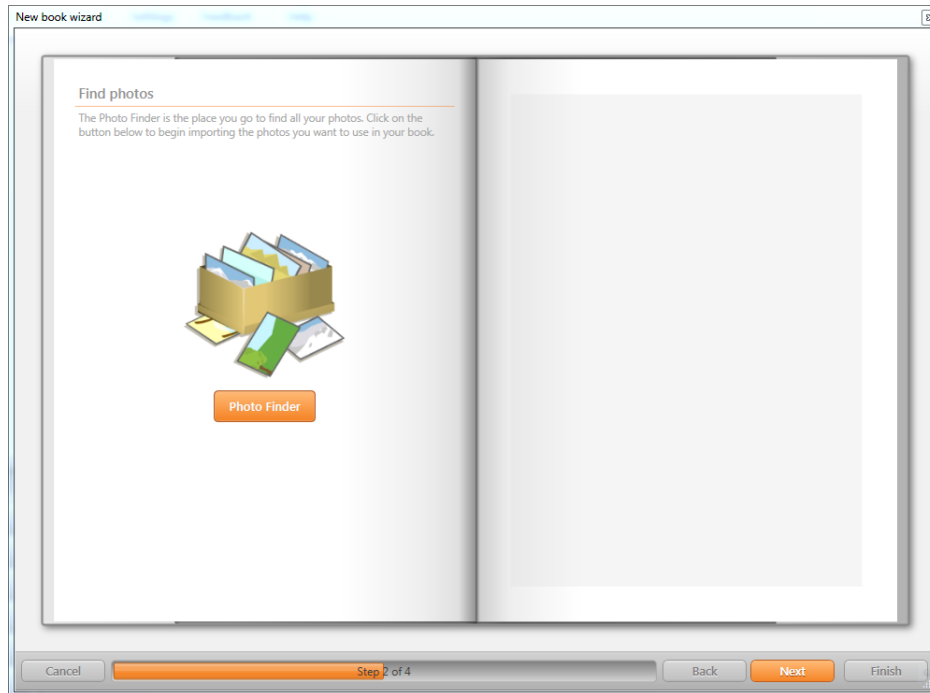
New book wizard

Find photos

The Photo Finder is the place you go to find all your photos. Click on the button below to begin importing the photos you want to use in your book.

Photo Finder

Cancel

Step 2 of 4

Back

Next

Finish